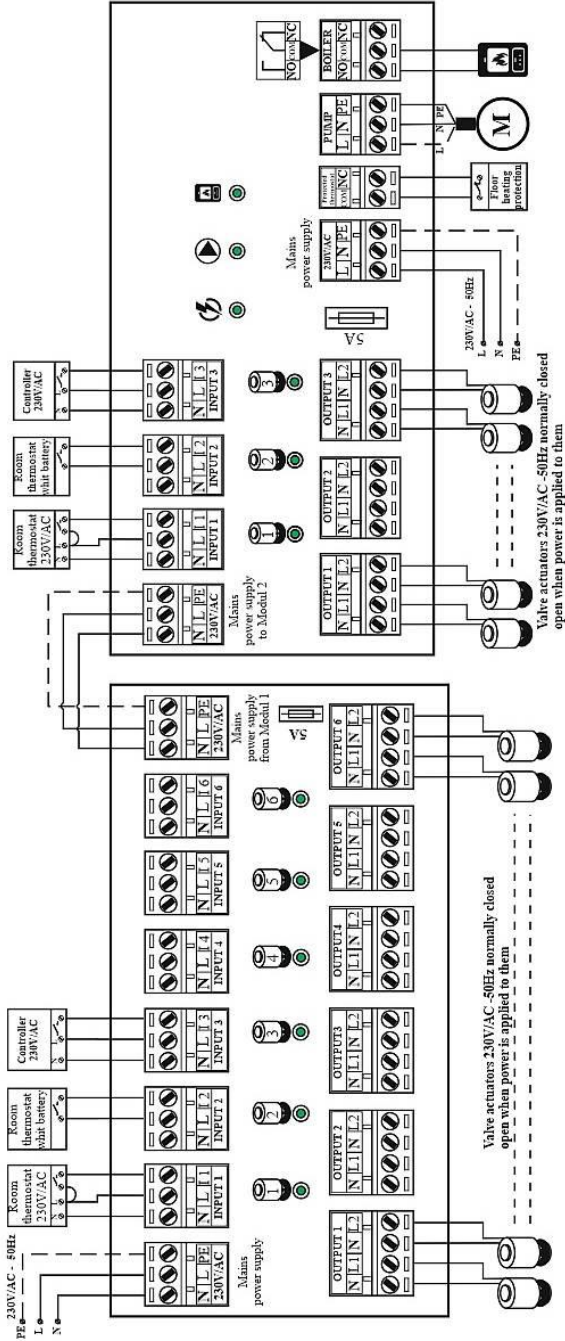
Controller 230V/AC

Room thermostat whit battery

Room thermostat 230V/AC

N L PE 230V/AC

Mains power supply to Modul 2

N L I 1 INPUT 1

N L I 2 INPUT 2

N L I 3 INPUT 3

1

2

3

OUTPUT 1 N L1 N L2

OUTPUT 2 N L1 N L2

OUTPUT 3 N L1 N L2

Valve actuators 230V/AC -50Hz normally closed open when power is applied to them

5A

230V/AC - 50Hz

L

N

PE

Mains power supply

230V/AC L N PE

COM NC

Floor heating protection

PUMP L N PE

L N PE

M

BOILER NO COM NC

NO COM NC

Controller 230V/AC

Room thermostat whit battery

Room thermostat 230V/AC

230V/AC - 50Hz

PE

L

N

N L PE 230V/AC

Mains power supply

N L I 1 INPUT 1

N L I 2 INPUT 2

N L I 3 INPUT 3

N L I 4 INPUT 4

N L I 5 INPUT 5

N L I 6 INPUT 6

1

2

3

4

5

6

N L PE 230V/AC

Mains power supply from Modul 1

5A

OUTPUT 1 N L1 N L2

OUTPUT 2 N L1 N L2

OUTPUT3 N L1 N L2

OUTPUT4 N L1 N L2

OUTPUT 5 N L1 N L2

OUTPUT 6 N L1 N L2

Valve actuators 230V/AC -50Hz normally closed open when power is applied to them